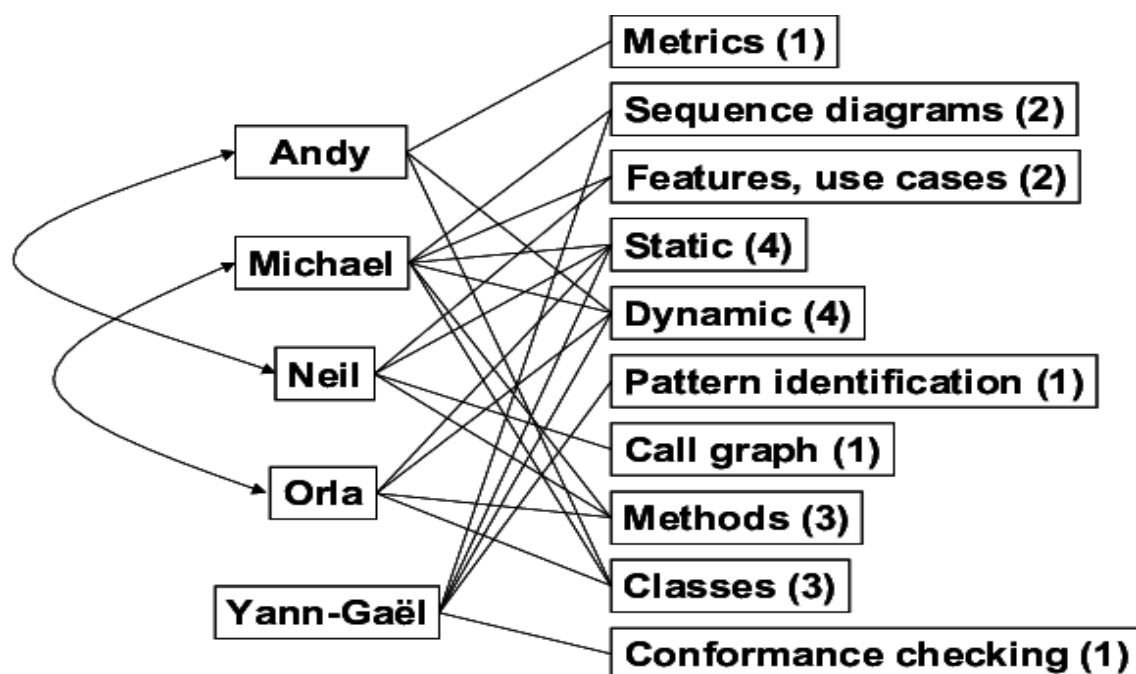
Andy
Michael
Neil
Orla
Yann-Gaël

Metrics (1)
Sequence diagrams (2)
Features, use cases (2)
Static (4)
Dynamic (4)
Pattern identification (1)
Call graph (1)
Methods (3)
Classes (3)
Conformance checking (1)